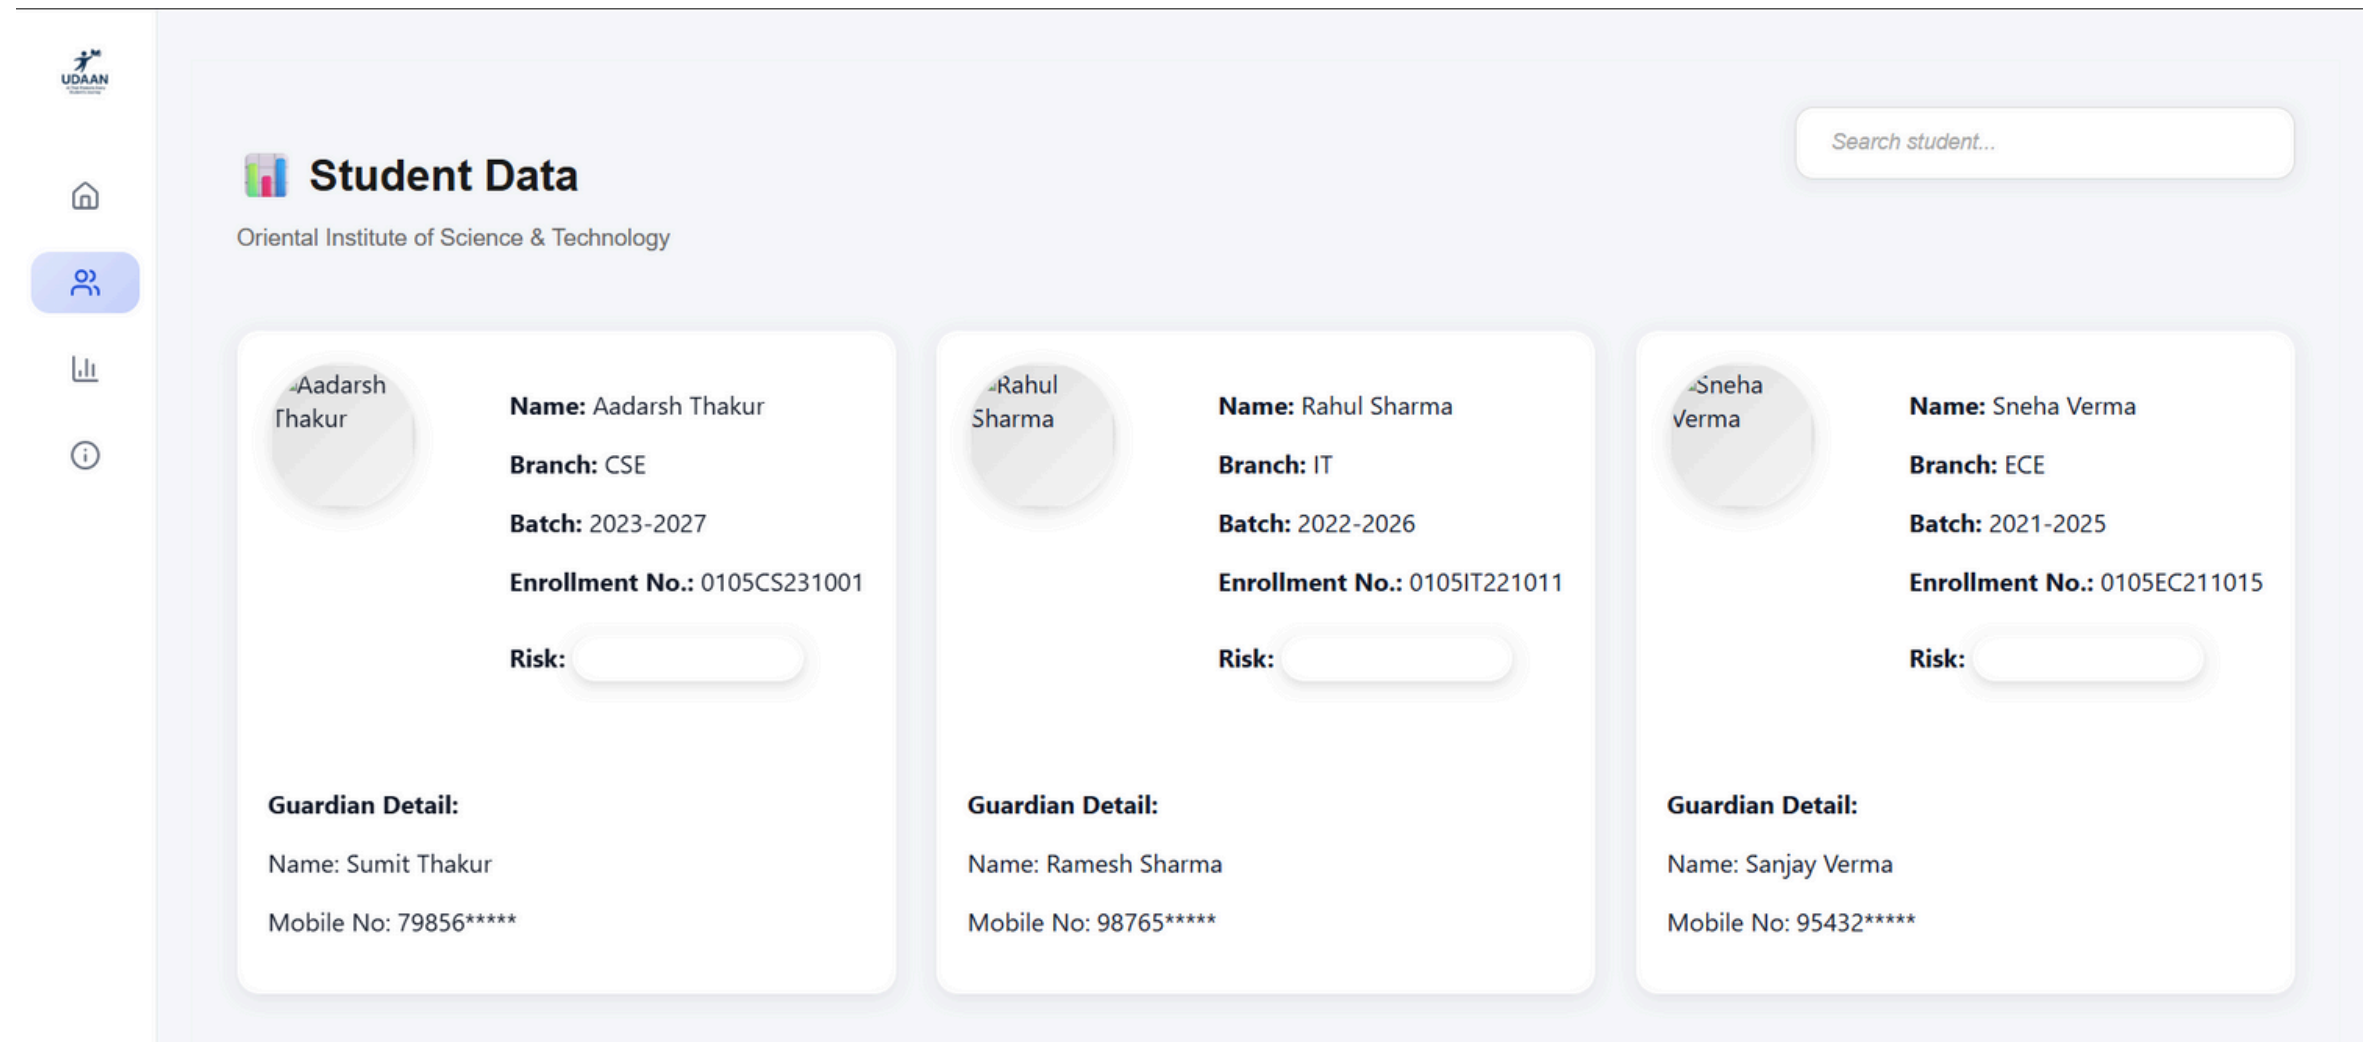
UDAAN

Search student...

Student Data

Oriental Institute of Science & Technology

Aadarsh Thakur

**Name:** Aadarsh Thakur

**Branch:** CSE

**Batch:** 2023-2027

**Enrollment No.:** 0105CS231001

**Risk:**

**Guardian Detail:**

Name: Sumit Thakur

Mobile No: 79856*****

Rahul Sharma

**Name:** Rahul Sharma

**Branch:** IT

**Batch:** 2022-2026

**Enrollment No.:** 0105IT221011

**Risk:**

**Guardian Detail:**

Name: Ramesh Sharma

Mobile No: 98765*****

Sneha Verma

**Name:** Sneha Verma

**Branch:** ECE

**Batch:** 2021-2025

**Enrollment No.:** 0105EC211015

**Risk:**

**Guardian Detail:**

Name: Sanjay Verma

Mobile No: 95432*****